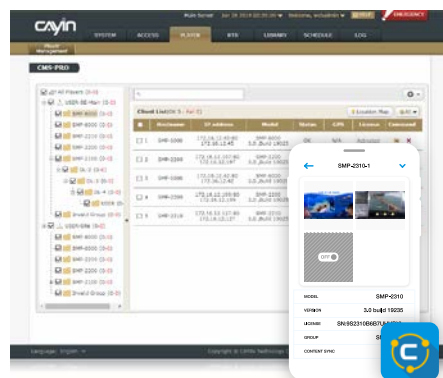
CAYIN

Main Server Jun 19 2019 02:00:00 Welcome, wxyadmin HELP EMERGENCY

SYSTEM ACCESS PLAYER RTR LIBRARY SCHEDULE LOG

Player Management

CMS-PRO

All Players
USER-SE-Mar
SMP-8000
SMP-6000
SMP-2210
SMP-2200
SMP-2100
DL-3
DL-4
Invalid Group
USER-SW
SMP-8000
SMP-6000
SMP-2210
SMP-2200
SMP-2100
Invalid Group

Client List

Location Map

| | Hostname | IP address | Model | Status | CPU | License | Command |
|---|---|---|---|---|---|---|---|
| 1 | SMP-2000 | 172.16.12.45 | SMP-8000 3.0_Build 19025 | | | | |
| 2 | SMP-2200 | 172.16.12.147 | SMP-2200 3.0_Build 19025 | | | | |
| 3 | SMP-3000 | 172.16.12.48 | SMP-8000 3.0_Build 19025 | | | | |
| 4 | SMP-2300 | 172.16.12.155 | SMP-2300 3.0_Build 19025 | | | | |
| 5 | SMP-2310 | 172.16.12.127 | SMP-2310 3.0_Build 19025 | | | | |

SMP-2310-1

OFF

MODEL SMP-2310
VERSION 3.0 build 19235
LICENSE SN:9S2310B6B7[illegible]
GROUP S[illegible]
CONTENT SYNC

Language: English

Copyright © CAYIN Technology